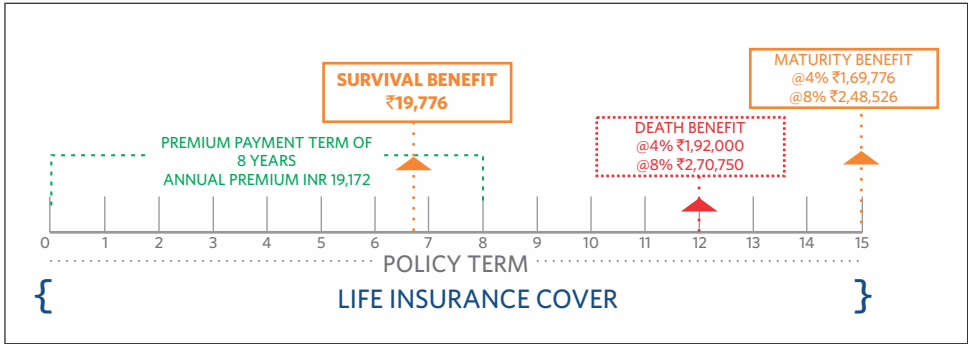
SURVIVAL BENEFIT
₹19,776

MATURITY BENEFIT
@4% ₹1,69,776
@8% ₹2,48,526

PREMIUM PAYMENT TERM OF
8 YEARS
ANNUAL PREMIUM INR 19,172

DEATH BENEFIT
@4% ₹1,92,000
@8% ₹2,70,750

0 1 2 3 4 5 6 7 8 9 10 11 12 13 14 15

POLICY TERM

{ LIFE INSURANCE COVER }